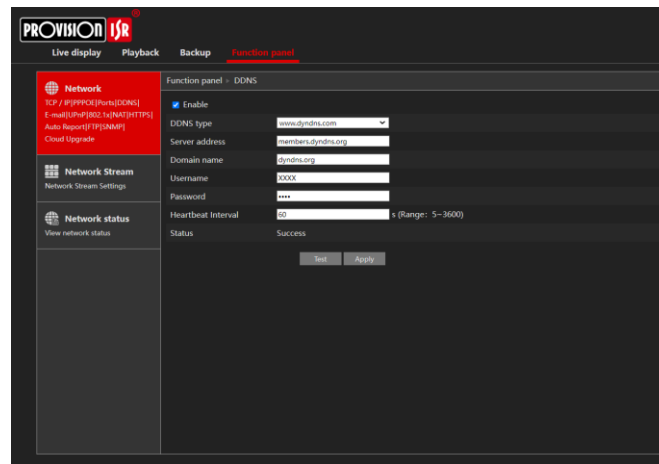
PROVISION ISR ®

Live display Playback Backup Function panel

Network
TCP / IP|PPPOE|Ports|DDNS|
E-mail|UPnP|802.1x|NAT|HTTPS|
Auto Report|FTP|SNMP|
Cloud Upgrade

Network Stream
Network Stream Settings

Network status
View network status

Function panel > DDNS

Enable

| | |
|---|---|
| DDNS type | www.dyndns.com |
| Server address | members.dyndns.org |
| Domain name | dyndns.org |
| Username | XXXX |
| Password | •••• |
| Heartbeat Interval | 60 s (Range: 5~3600) |
| Status | Success |

Test Apply